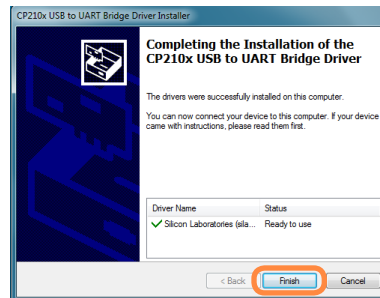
CP210x USB to UART Bridge Driver Installer

Completing the Installation of the CP210x USB to UART Bridge Driver

The drivers were successfully installed on this computer.

You can now connect your device to this computer. If your device came with instructions, please read them first.

| Driver Name | Status |
|---|---|
| ✓ Silicon Laboratories (sila... | Ready to use |

< Back

Finish

Cancel